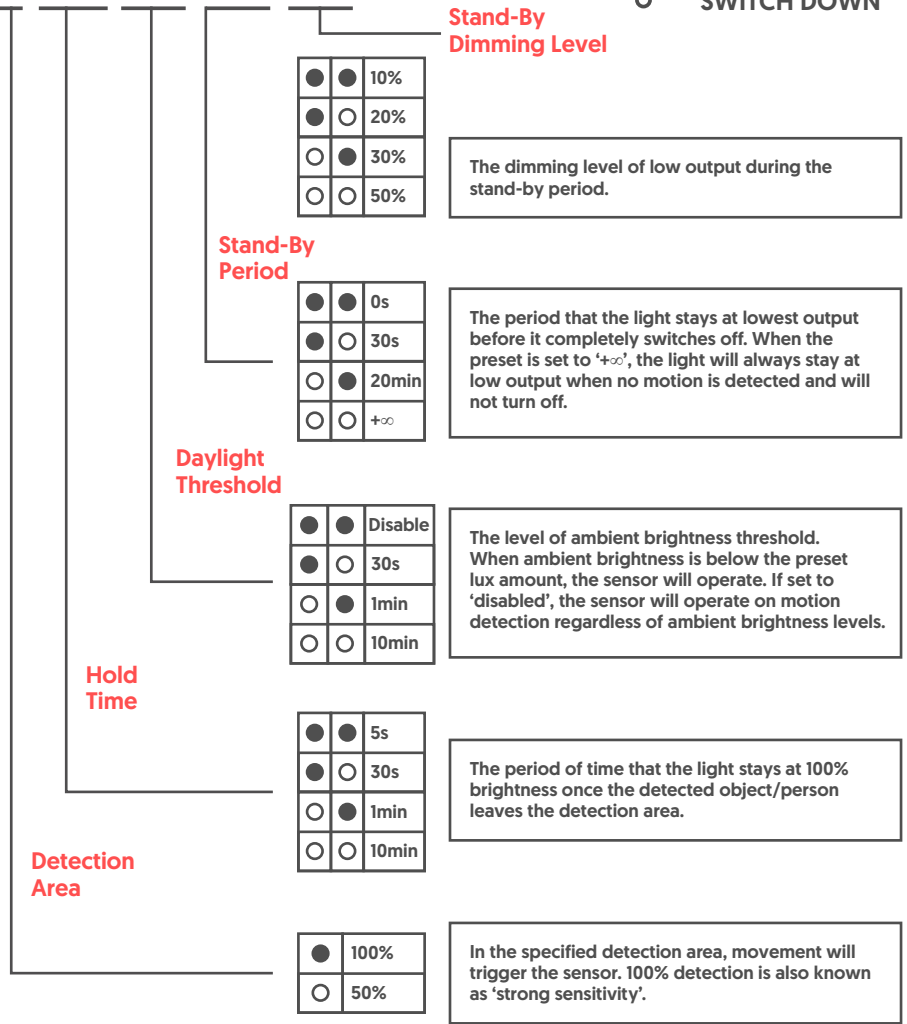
SWITCH DOWN

Stand-By Dimming Level

| ● | ● | 10% |
|---|---|---|
| ● | ○ | 20% |
| ○ | ● | 30% |
| ○ | ○ | 50% |

The dimming level of low output during the stand-by period.

Stand-By Period

| ● | ● | 0s |
|---|---|---|
| ● | ○ | 30s |
| ○ | ● | 20min |
| ○ | ○ | +∞ |

The period that the light stays at lowest output before it completely switches off. When the preset is set to '+∞', the light will always stay at low output when no motion is detected and will not turn off.

Daylight Threshold

| ● | ● | Disable |
|---|---|---|
| ● | ○ | 30s |
| ○ | ● | 1min |
| ○ | ○ | 10min |

The level of ambient brightness threshold. When ambient brightness is below the preset lux amount, the sensor will operate. If set to 'disabled', the sensor will operate on motion detection regardless of ambient brightness levels.

Hold Time

| ● | ● | 5s |
|---|---|---|
| ● | ○ | 30s |
| ○ | ● | 1min |
| ○ | ○ | 10min |

The period of time that the light stays at 100% brightness once the detected object/person leaves the detection area.

Detection Area

| ● | 100% |
|---|---|
| ○ | 50% |

In the specified detection area, movement will trigger the sensor. 100% detection is also known as 'strong sensitivity'.